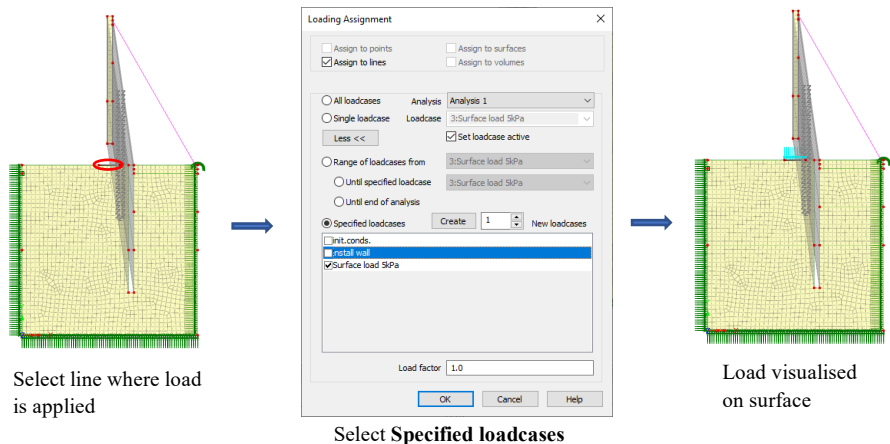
Loading Assignment

Assign to points
Assign to lines
Assign to surfaces
Assign to volumes

All loadcases
Analysis
Analysis 1
Single loadcase
Loadcase
3:Surface load 5kPa
Less <<
Set loadcase active
Range of loadcases from
3:Surface load 5kPa
Until specified loadcase
3:Surface load 5kPa
Until end of analysis
Specified loadcases
Create
1
New loadcases
nit.conds.
nstall wall
Surface load 5kPa

Load factor
1.0
OK
Cancel
Help

Select line where load is applied

Select **Specified loadcases**

Load visualised on surface